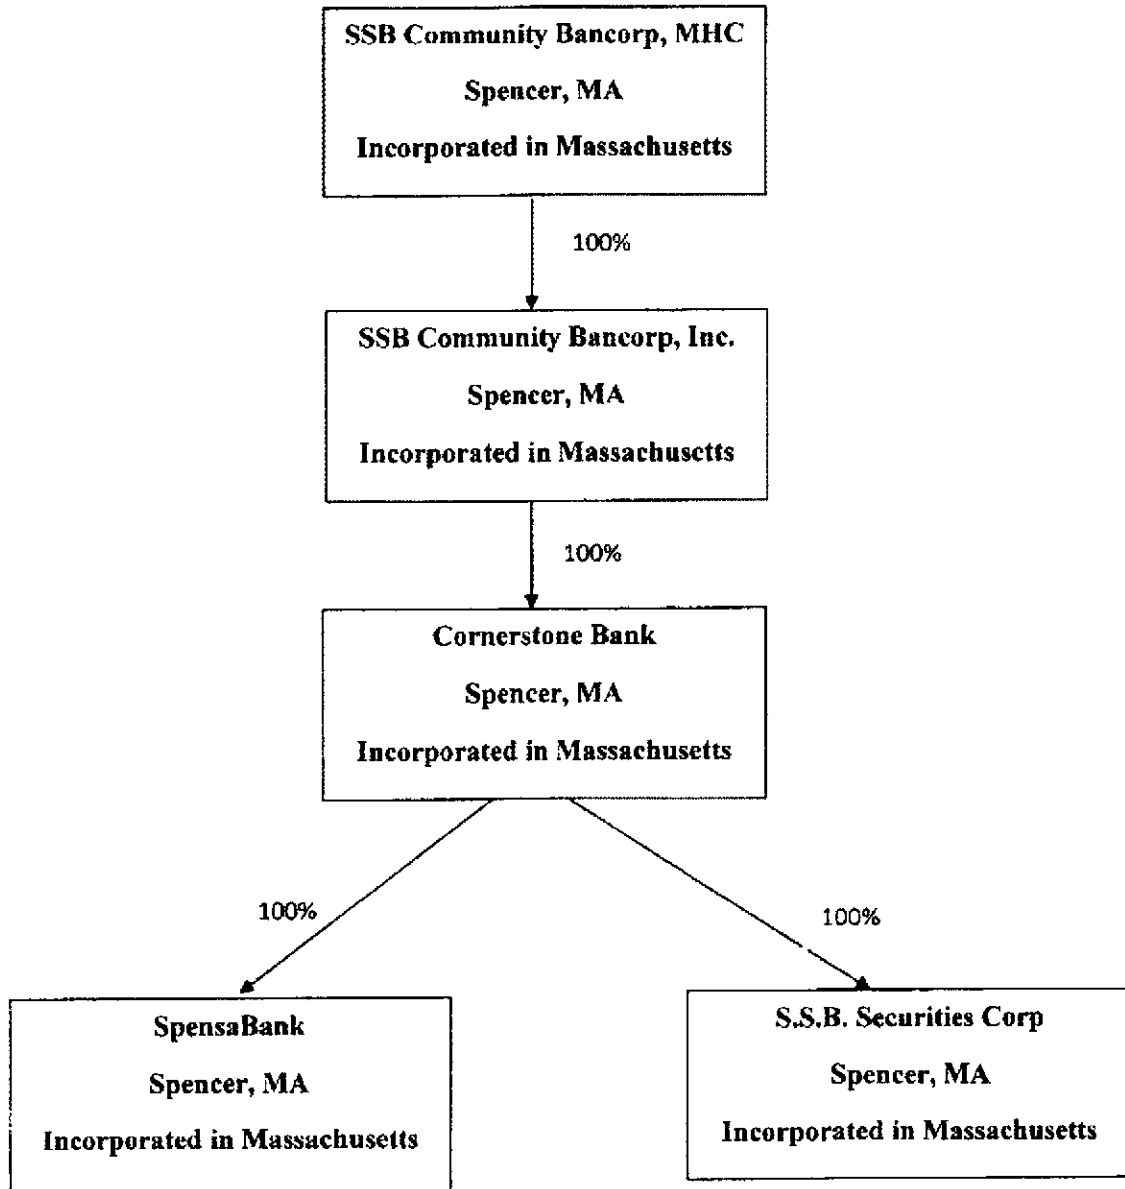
SSB Community Bancorp, MHC
Spencer, MA
Incorporated in Massachusetts

100%

SSB Community Bancorp, Inc.
Spencer, MA
Incorporated in Massachusetts

100%

Cornerstone Bank
Spencer, MA
Incorporated in Massachusetts

100%

100%

SpensaBank
Spencer, MA
Incorporated in Massachusetts

S.S.B. Securities Corp
Spencer, MA
Incorporated in Massachusetts